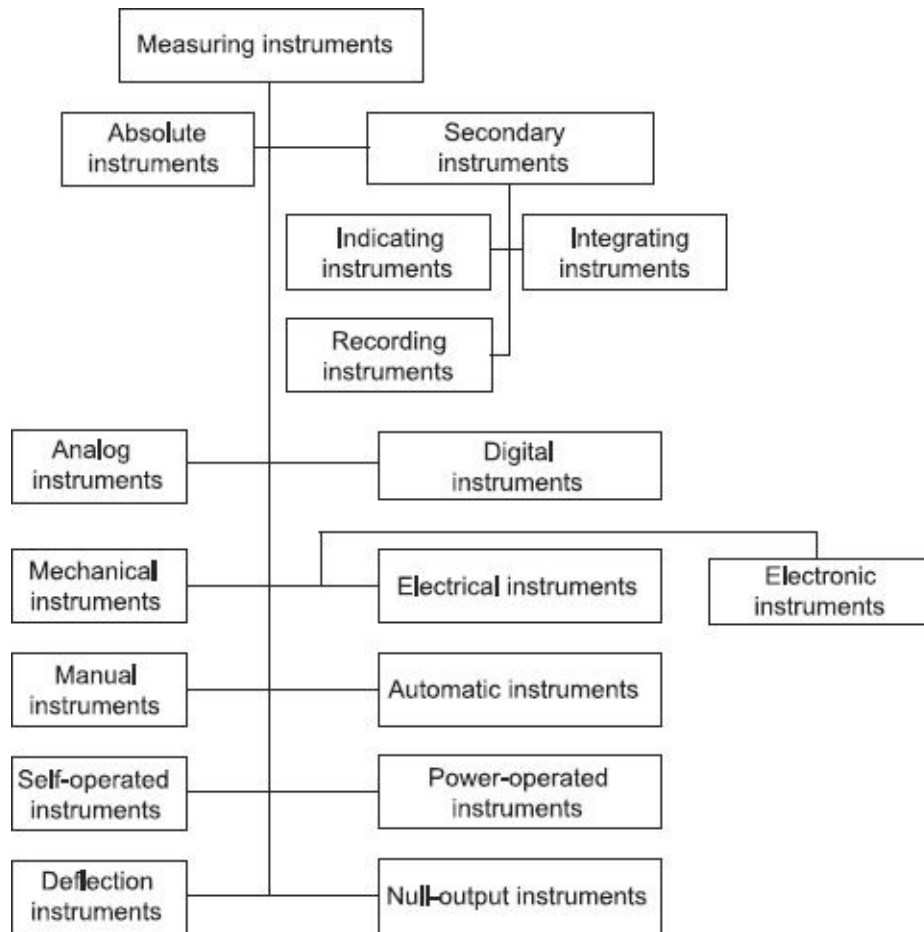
Measuring instruments

Absolute instruments

Secondary instruments

Indicating instruments

Integrating instruments

Recording instruments

Analog instruments

Digital instruments

Mechanical instruments

Electrical instruments

Electronic instruments

Manual instruments

Automatic instruments

Self-operated instruments

Power-operated instruments

Deflection instruments

Null-output instruments